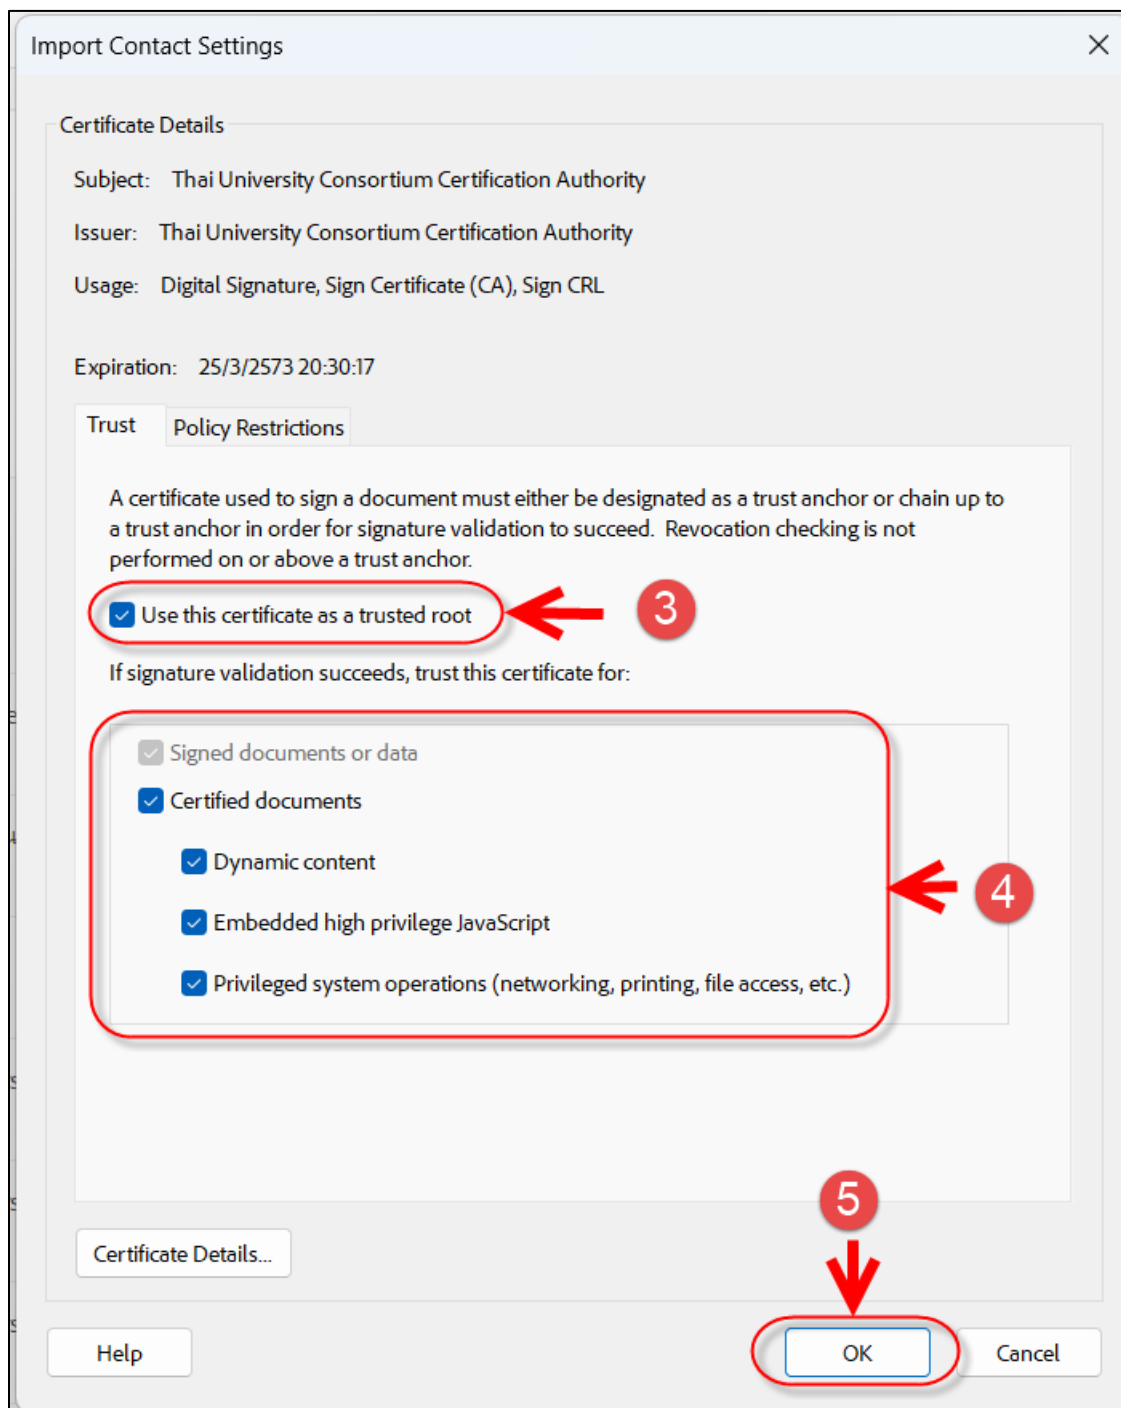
Import Contact Settings

Certificate Details

Subject: Thai University Consortium Certification Authority

Issuer: Thai University Consortium Certification Authority

Usage: Digital Signature, Sign Certificate (CA), Sign CRL

Expiration: 25/3/2573 20:30:17

Trust | Policy Restrictions

A certificate used to sign a document must either be designated as a trust anchor or chain up to a trust anchor in order for signature validation to succeed. Revocation checking is not performed on or above a trust anchor.

Use this certificate as a trusted root

3

If signature validation succeeds, trust this certificate for:

Signed documents or data

Certified documents

Dynamic content

Embedded high privilege JavaScript

Privileged system operations (networking, printing, file access, etc.)

4

Certificate Details...

5

Help

OK

Cancel